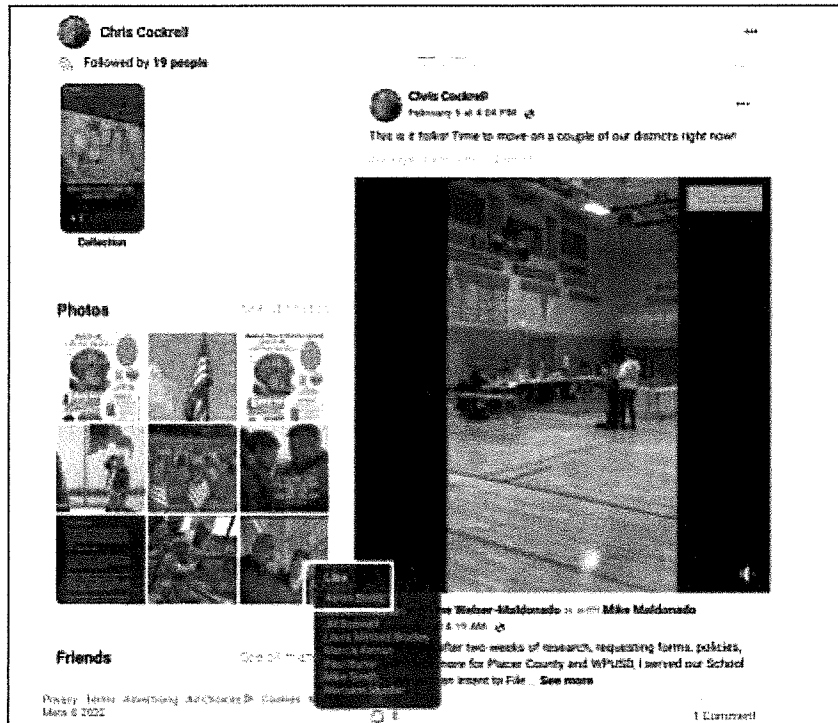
Chris Cockrell

Followed by 19 people

Collection

Photos

Friends

Privacy · Terms · Advertising · Ad Choices · Cookies · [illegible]
Meta © 2022

Chris Cockrell
February 1 at 4:04 PM

This is it folks! Time to move on a couple of our districts right now!

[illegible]

Like
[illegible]

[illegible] Weber-Maldonado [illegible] Mike Maldonado
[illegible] 4:19 AM

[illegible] after two weeks of research, requesting forms, policies, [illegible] for Placer County and WPUSD I served our School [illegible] to File... See more

1 Comment